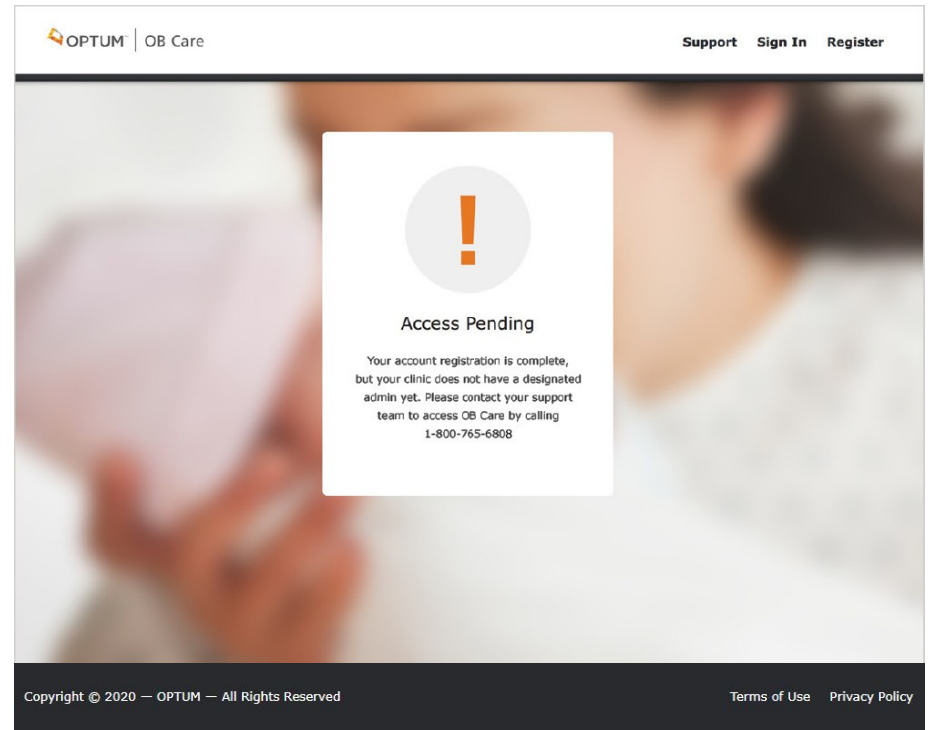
OPTUM | OB Care

Support Sign In Register

!

Access Pending

Your account registration is complete, but your clinic does not have a designated admin yet. Please contact your support team to access OB Care by calling 1-800-765-6808

Copyright © 2020 — OPTUM — All Rights Reserved

Terms of Use Privacy Policy